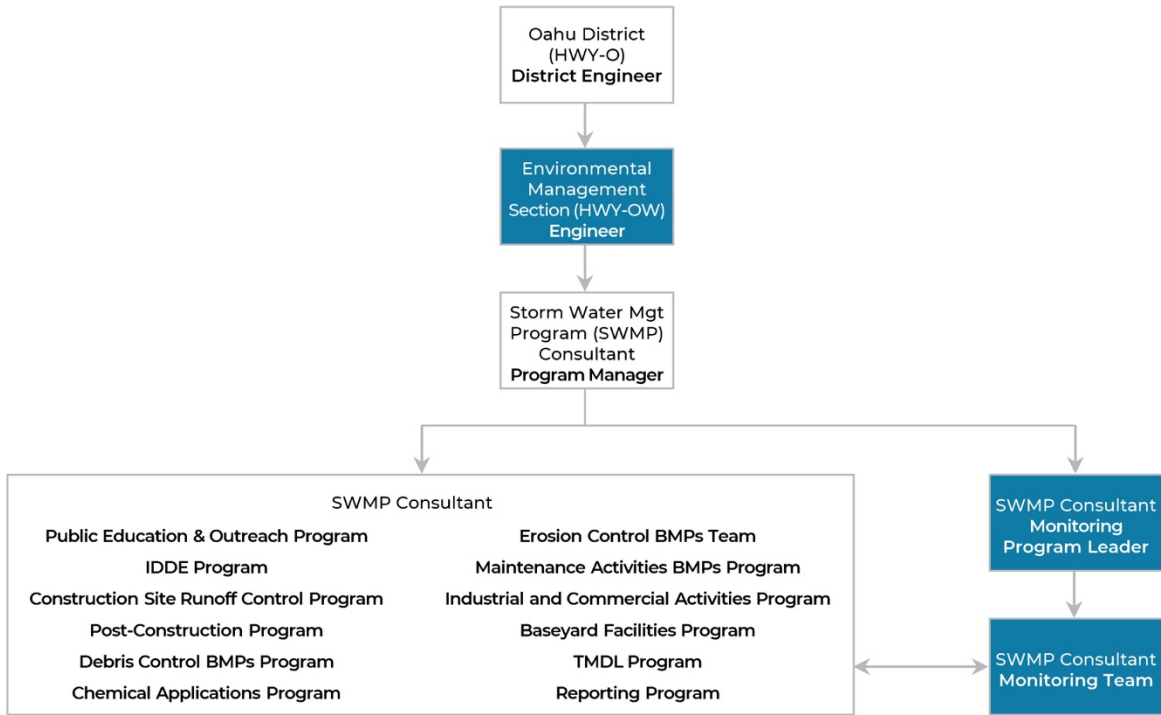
Oahu District
(HWY-O)
**District Engineer**

Environmental Management Section (HWY-OW)
**Engineer**

Storm Water Mgt Program (SWMP) Consultant
**Program Manager**

SWMP Consultant

**Public Education & Outreach Program**
**IDDE Program**
**Construction Site Runoff Control Program**
**Post-Construction Program**
**Debris Control BMPs Program**
**Chemical Applications Program**

**Erosion Control BMPs Team**
**Maintenance Activities BMPs Program**
**Industrial and Commercial Activities Program**
**Baseyard Facilities Program**
**TMDL Program**
**Reporting Program**

SWMP Consultant
**Monitoring Program Leader**

SWMP Consultant
**Monitoring Team**